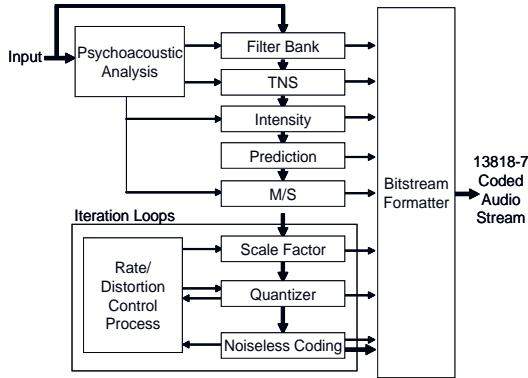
Input

Psychoacoustic Analysis

Filter Bank

TNS

Intensity

Prediction

M/S

Iteration Loops

Rate/ Distortion Control Process

Scale Factor

Quantizer

Noiseless Coding

Bitstream Formatter

13818-7 Coded Audio Stream